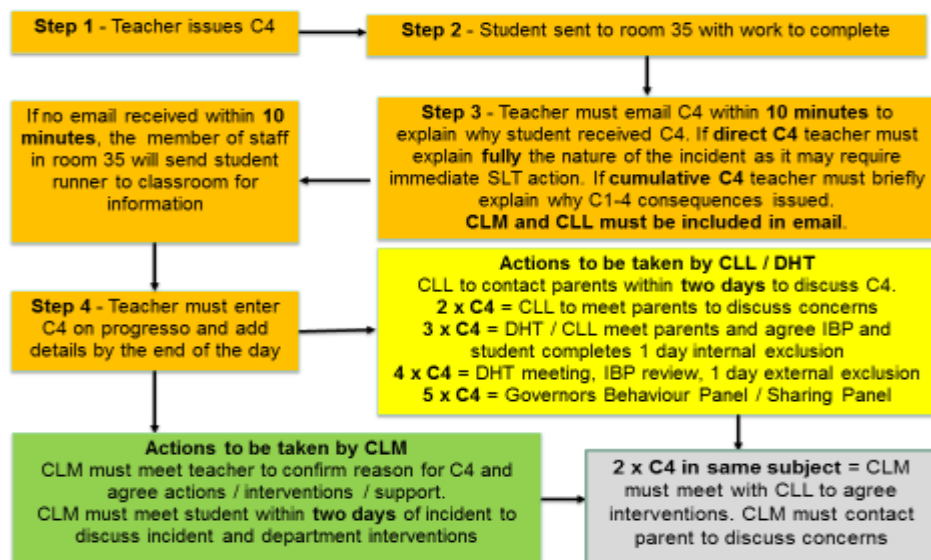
**Step 1** - Teacher issues C4

**Step 2** - Student sent to room 35 with work to complete

**Step 3** - Teacher must email C4 within **10 minutes** to explain why student received C4. If **direct C4** teacher must explain **fully** the nature of the incident as it may require immediate SLT action. If **cumulative C4** teacher must briefly explain why C1-4 consequences issued.
**CLM and CLL must be included in email.**

If no email received within **10 minutes**, the member of staff in room 35 will send student runner to classroom for information

**Step 4** - Teacher must enter C4 on progresso and add details by the end of the day

**Actions to be taken by CLL / DHT**
CLL to contact parents within **two days** to discuss C4.
**2 x C4** = CLL to meet parents to discuss concerns
**3 x C4** = DHT / CLL meet parents and agree IBP and student completes 1 day internal exclusion
**4 x C4** = DHT meeting, IBP review, 1 day external exclusion
**5 x C4** = Governors Behaviour Panel / Sharing Panel

**Actions to be taken by CLM**
CLM must meet teacher to confirm reason for C4 and agree actions / interventions / support.
CLM must meet student within **two days** of incident to discuss incident and department interventions

**2 x C4 in same subject** = CLM must meet with CLL to agree interventions. CLM must contact parent to discuss concerns